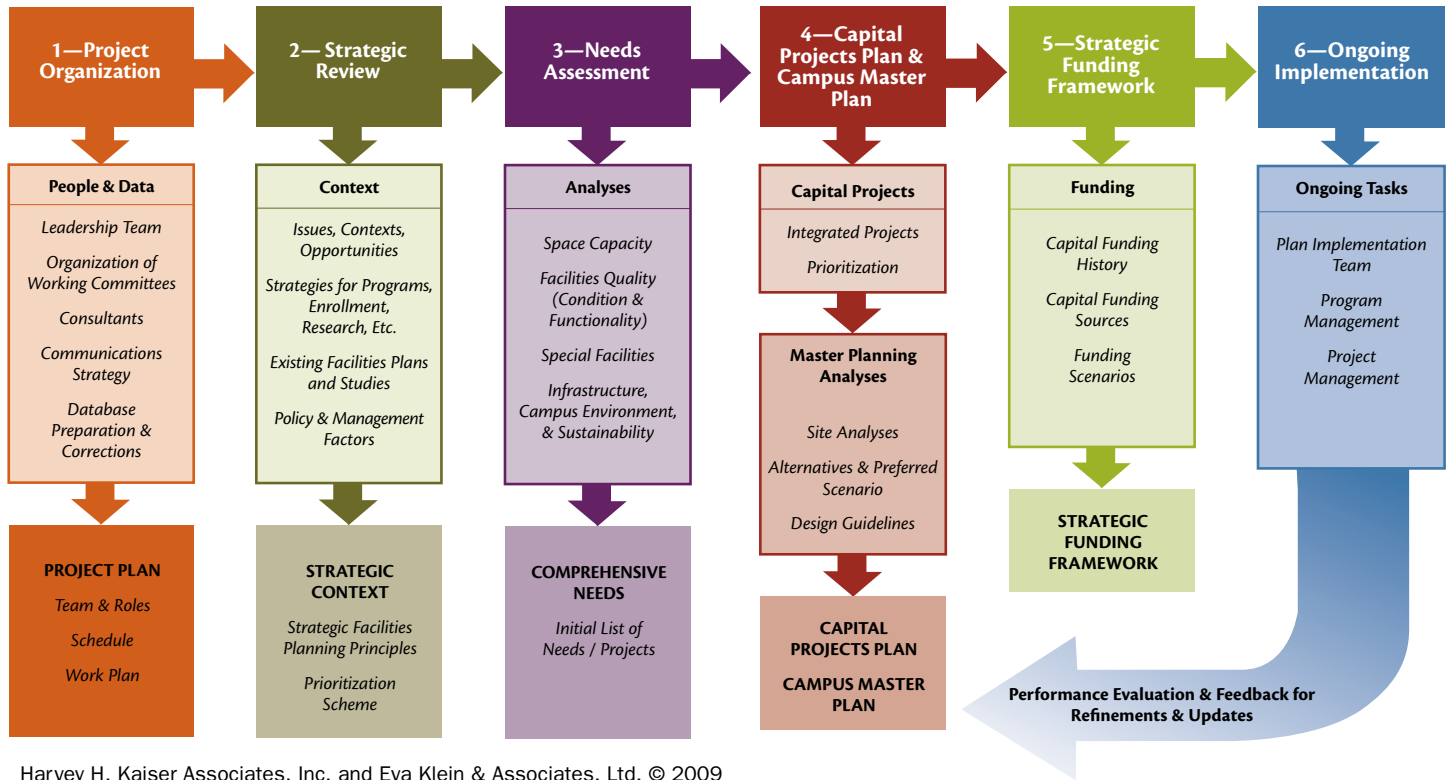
1—Project Organization

People & Data

Leadership Team

Organization of Working Committees

Consultants

Communications Strategy

Database Preparation & Corrections

PROJECT PLAN

Team & Roles

Schedule

Work Plan

2— Strategic Review

Context

Issues, Contexts, Opportunities

Strategies for Programs, Enrollment, Research, Etc.

Existing Facilities Plans and Studies

Policy & Management Factors

STRATEGIC CONTEXT

Strategic Facilities Planning Principles

Prioritization Scheme

3—Needs Assessment

Analyses

Space Capacity

Facilities Quality (Condition & Functionality)

Special Facilities

Infrastructure, Campus Environment, & Sustainability

COMPREHENSIVE NEEDS

Initial List of Needs / Projects

4—Capital Projects Plan & Campus Master Plan

Capital Projects

Integrated Projects

Prioritization

Master Planning Analyses

Site Analyses

Alternatives & Preferred Scenario

Design Guidelines

CAPITAL PROJECTS PLAN

CAMPUS MASTER PLAN

5—Strategic Funding Framework

Funding

Capital Funding History

Capital Funding Sources

Funding Scenarios

STRATEGIC FUNDING FRAMEWORK

6—Ongoing Implementation

Ongoing Tasks

Plan Implementation Team

Program Management

Project Management

Performance Evaluation & Feedback for Refinements & Updates

Harvey H. Kaiser Associates, Inc. and Eva Klein & Associates, Ltd. © 2009